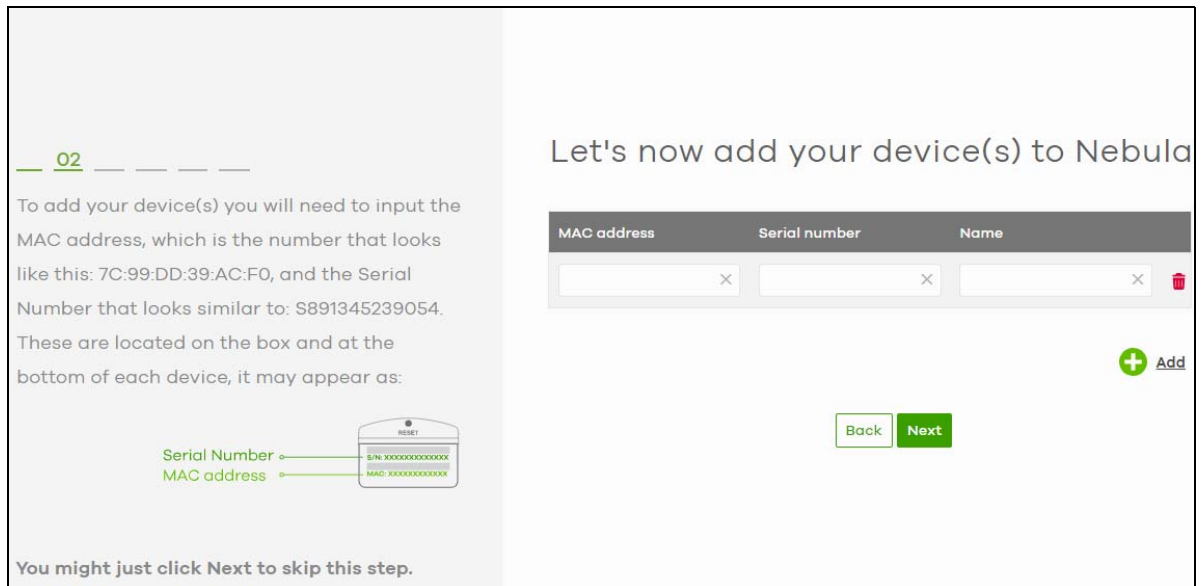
02

To add your device(s) you will need to input the MAC address, which is the number that looks like this: 7C:99:DD:39:AC:F0, and the Serial Number that looks similar to: S891345239054. These are located on the box and at the bottom of each device, it may appear as:

RESET
Serial Number
S/N: XXXXXXXXXXXXX
MAC address
MAC: XXXXXXXXXXXX

You might just click Next to skip this step.

Let's now add your device(s) to Nebula

| MAC address | Serial number | Name |
|---|---|---|
| | | |

Add

Back Next